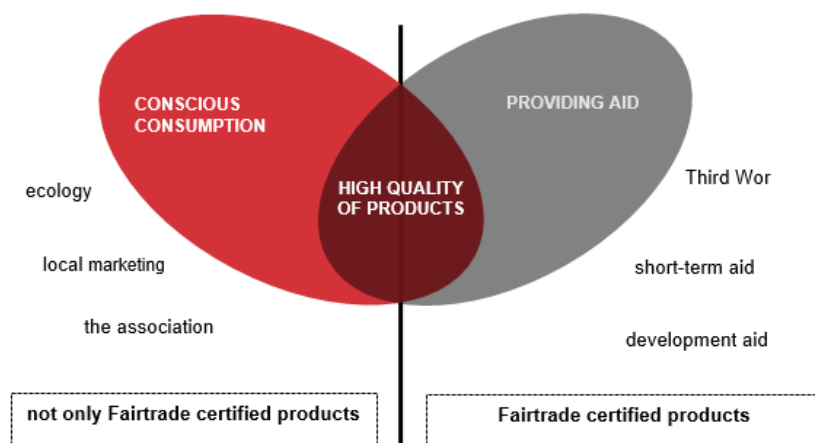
CONSCIOUS CONSUMPTION

PROVIDING AID

HIGH QUALITY OF PRODUCTS

ecology

local marketing

the association

Third Wor

short-term aid

development aid

not only Fairtrade certified products

Fairtrade certified products